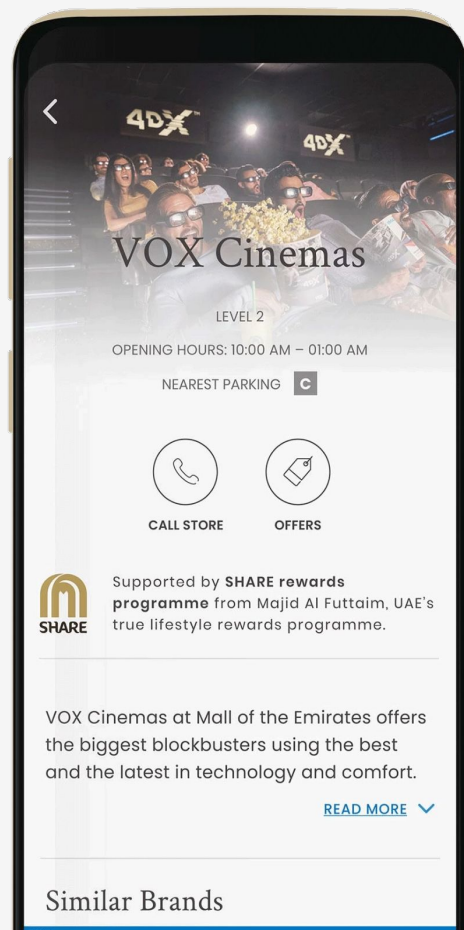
4DX

4DX

VOX Cinemas

LEVEL 2

OPENING HOURS: 10:00 AM – 01:00 AM

NEAREST PARKING C

CALL STORE

OFFERS

SHARE

Supported by **SHARE rewards programme** from Majid Al Futtaim, UAE's true lifestyle rewards programme.

VOX Cinemas at Mall of the Emirates offers the biggest blockbusters using the best and the latest in technology and comfort.

READ MORE

Similar Brands